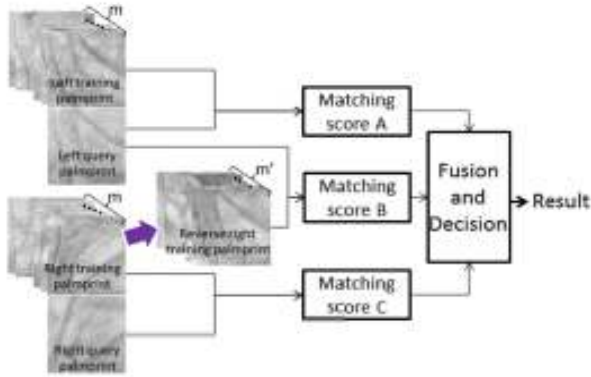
m

Left training palmprint

Left query palmprint

m'

Reverse right training palmprint

m

Right training palmprint

Right query palmprint

Matching score A

Matching score B

Matching score C

Fusion and Decision

Result